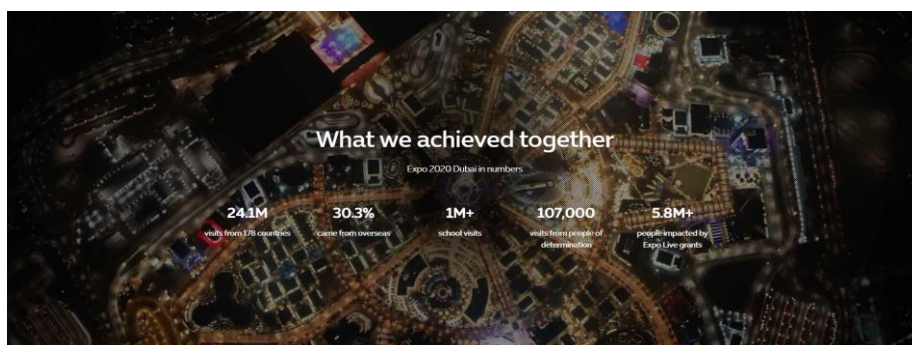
What we achieved together

Expo 2020 Dubai in numbers

24.1M
visits from 178 countries

30.3%
came from overseas

1M+
school visits

107,000
visits from people of determination

5.8M+
people impacted by Expo Live grants